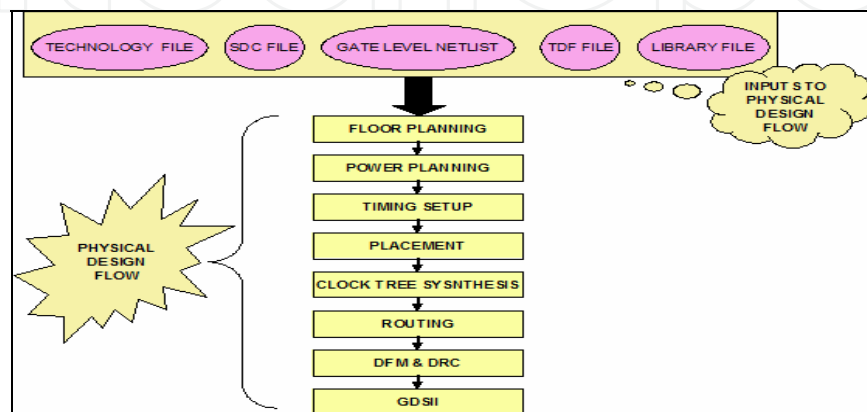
TECHNOLOGY FILE

SDC FILE

GATE LEVEL NETLIST

TDF FILE

LIBRARY FILE

INPUT S TO PHYSICAL DESIGN FLOW

FLOOR PLANNING

POWER PLANNING

TIMING SETUP

PLACEMENT

CLOCK TREE SYSNTHESIS

ROUTING

DFM & DRC

GDSII

PHYSICAL DESIGN FLOW